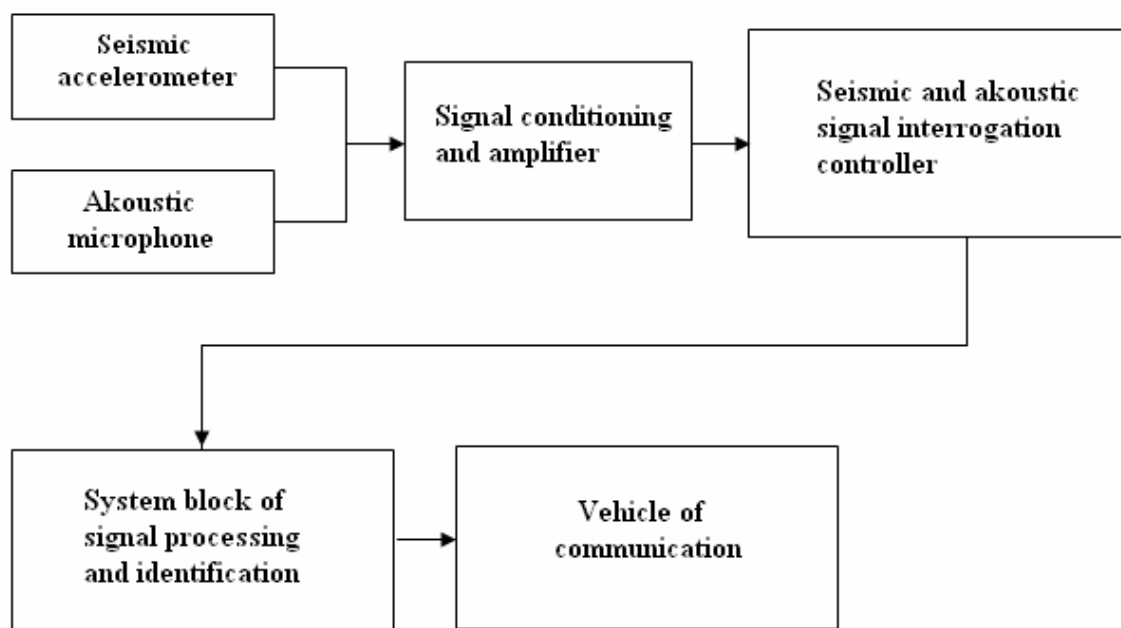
Seismic accelerometer

Akoustic microphone

Signal conditioning and amplifier

Seismic and akoustic signal interrogation controller

System block of signal processing and identification

Vehicle of communication